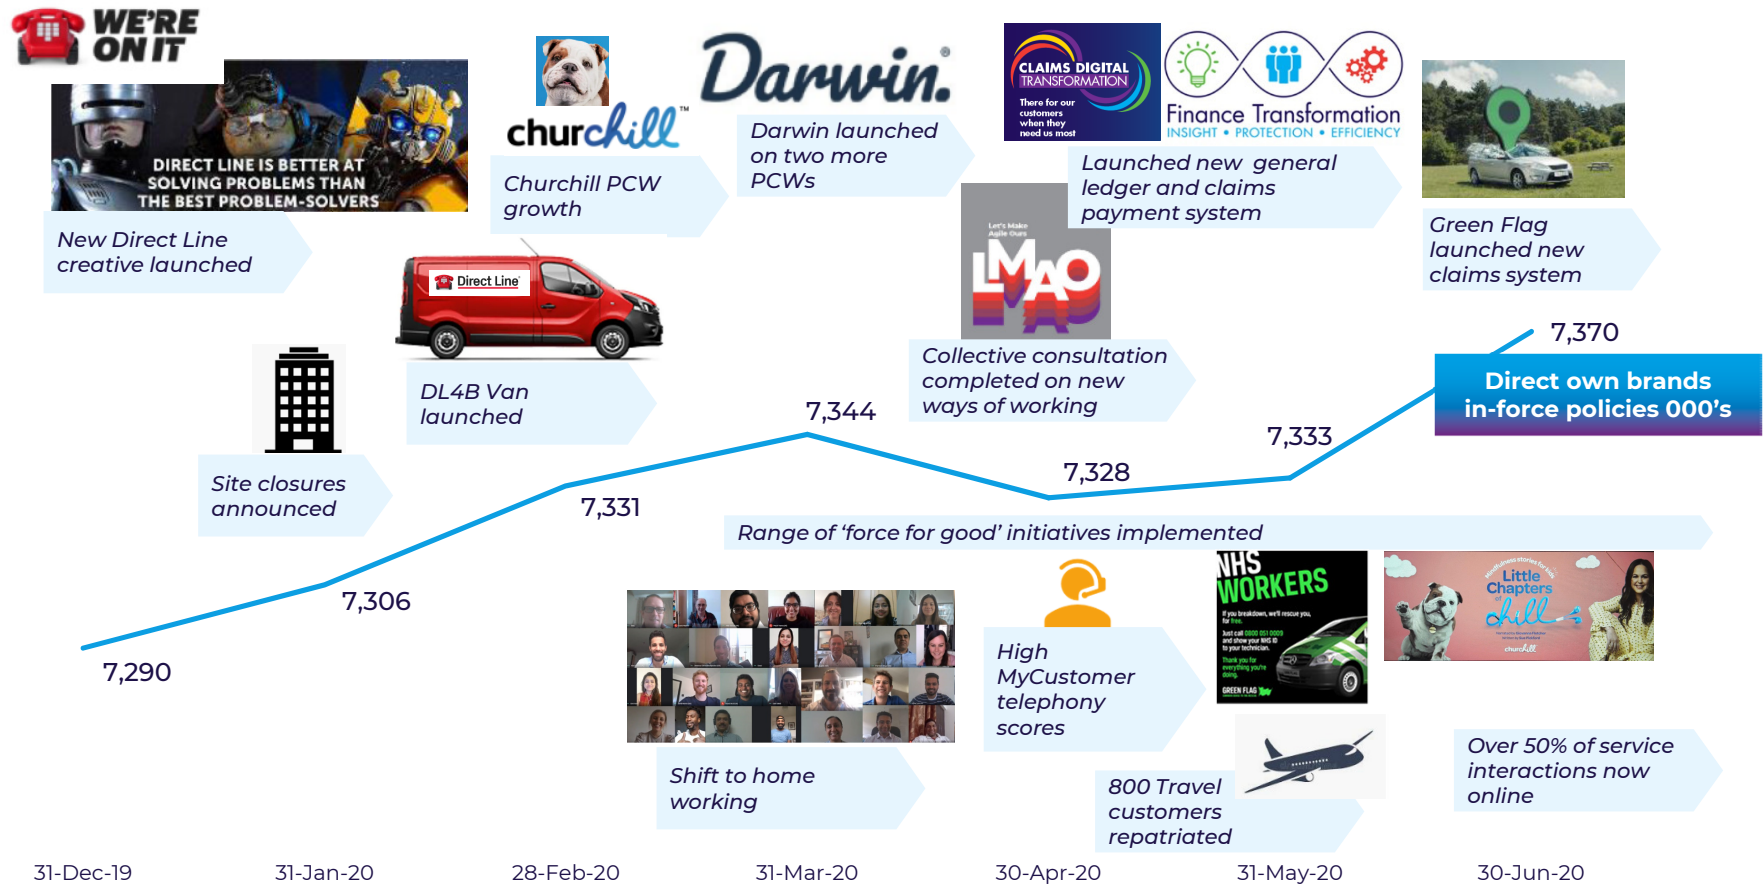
WE'RE ON IT

DIRECT LINE IS BETTER AT SOLVING PROBLEMS THAN THE BEST PROBLEM-SOLVERS

New Direct Line creative launched

churchill

Churchill PCW growth

Darwin.

Darwin launched on two more PCWs

CLAIMS DIGITAL TRANSFORMATION

There for our customers when they need us most

Finance Transformation

INSIGHT • PROTECTION • EFFICIENCY

Launched new general ledger and claims payment system

Green Flag launched new claims system

Direct Line

DL4B Van launched

Let's Make Agile Ours

LMAO

Collective consultation completed on new ways of working

Site closures announced

7,370

Direct own brands in-force policies 000's

7,344

7,333

7,328

7,331

Range of 'force for good' initiatives implemented

7,306

7,290

NHS WORKERS

If you breakdown, we'll rescue you, for free.

Just call 0800 051 0009 and show your NHS ID to your technician.

Thank you for everything you're doing.

GREEN FLAG

Little Chapters

churchill

High MyCustomer telephony scores

Shift to home working

800 Travel customers repatriated

Over 50% of service interactions now online

31-Dec-19

31-Jan-20

28-Feb-20

31-Mar-20

30-Apr-20

31-May-20

30-Jun-20